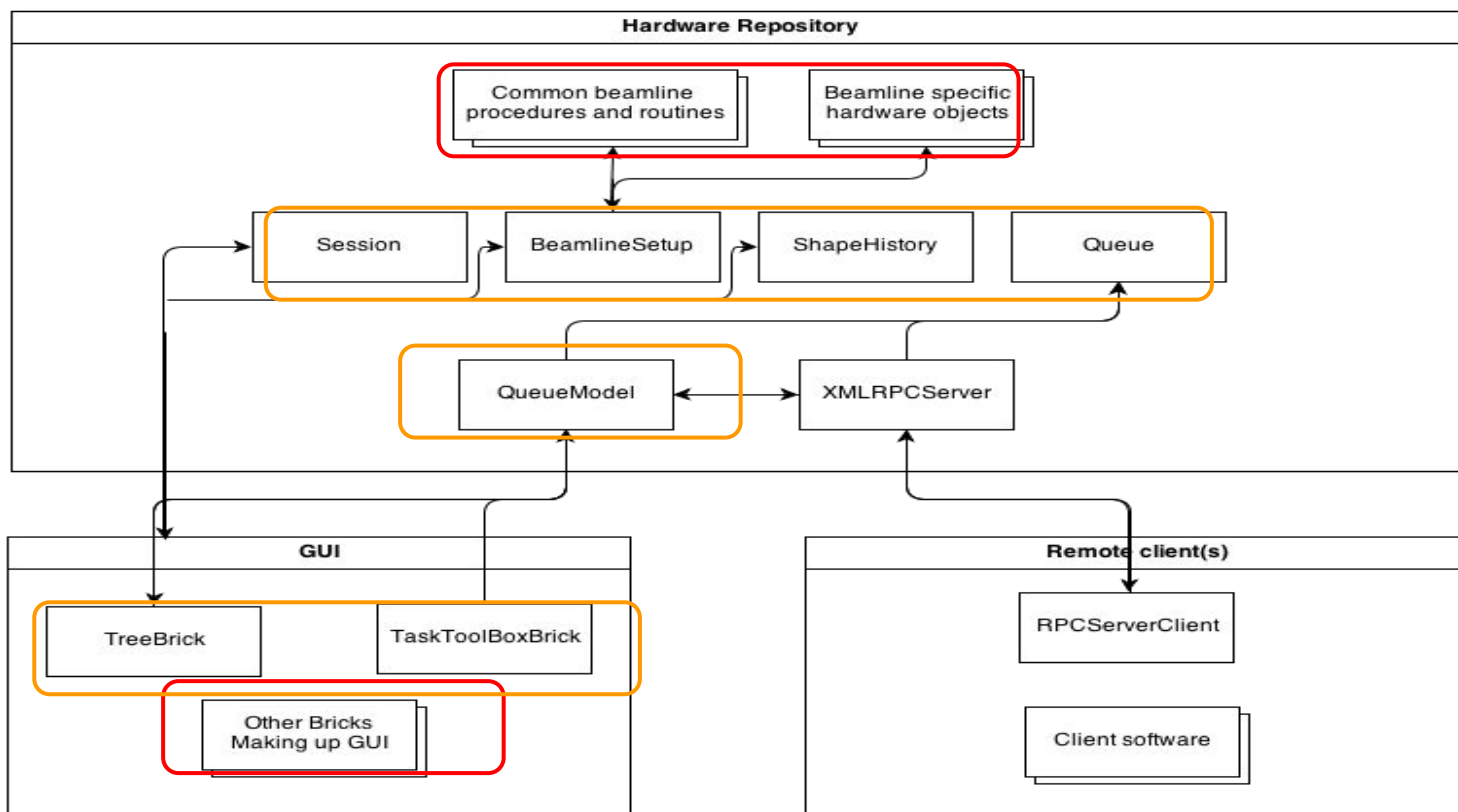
Hardware Repository

Common beamline procedures and routines

Beamline specific hardware objects

Session

BeamlineSetup

ShapeHistory

Queue

QueueModel

XMLRPCServer

GUI

TreeBrick

TaskToolBoxBrick

Other Bricks Making up GUI

Remote client(s)

RPCServerClient

Client software